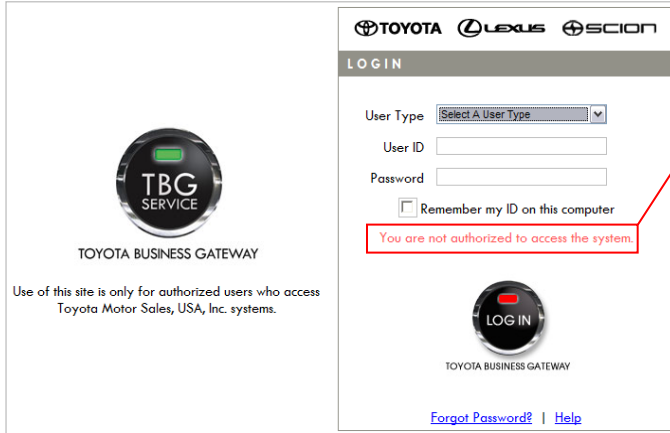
TBG
SERVICE

TOYOTA BUSINESS GATEWAY

Use of this site is only for authorized users who access Toyota Motor Sales, USA, Inc. systems.

TOYOTA LEXUS SCION

LOGIN

User Type Select A User Type

User ID

Password

Remember my ID on this computer

You are not authorized to access the system.

LOG IN

TOYOTA BUSINESS GATEWAY

Forgot Password? | Help